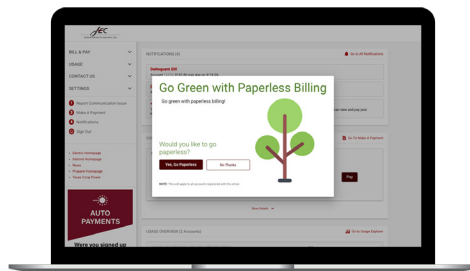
JEC

BILL & PAY
USAGE
CONTACT US
SETTINGS

Report Communication Issue
Make a Payment
Notifications
Sign Out

AUTO PAYMENTS

Were you signed up

NOTIFICATIONS (4)

Go to All Notifications

Delinquent Bill

Go To Make A Payment

Pay

USAGE OVERVIEW (2 Accounts)

Go to Usage Explorer

Go Green with Paperless Billing

Go green with paperless billing!

Would you like to go paperless?

Yes, Go Paperless

No Thanks

NOTE: This will apply to all accounts registered with this email.